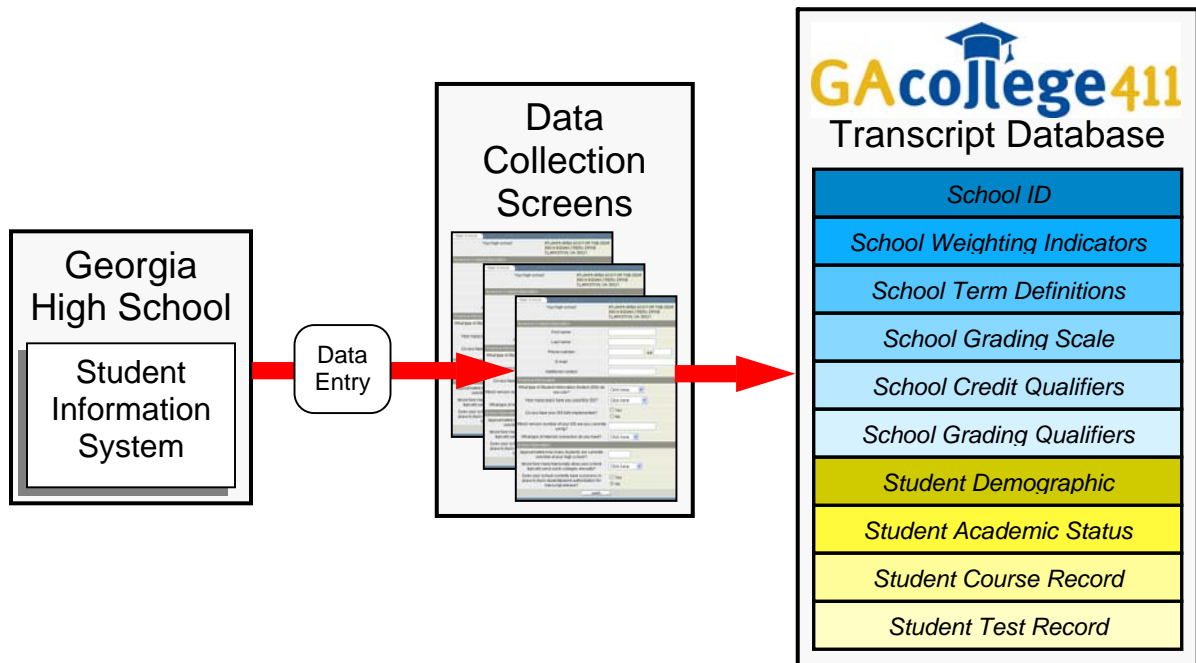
Georgia High School

Student Information System

Data Entry

Data Collection Screens

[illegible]

GAcollege411

Transcript Database

School ID

School Weighting Indicators

School Term Definitions

School Grading Scale

School Credit Qualifiers

School Grading Qualifiers

Student Demographic

Student Academic Status

Student Course Record

Student Test Record